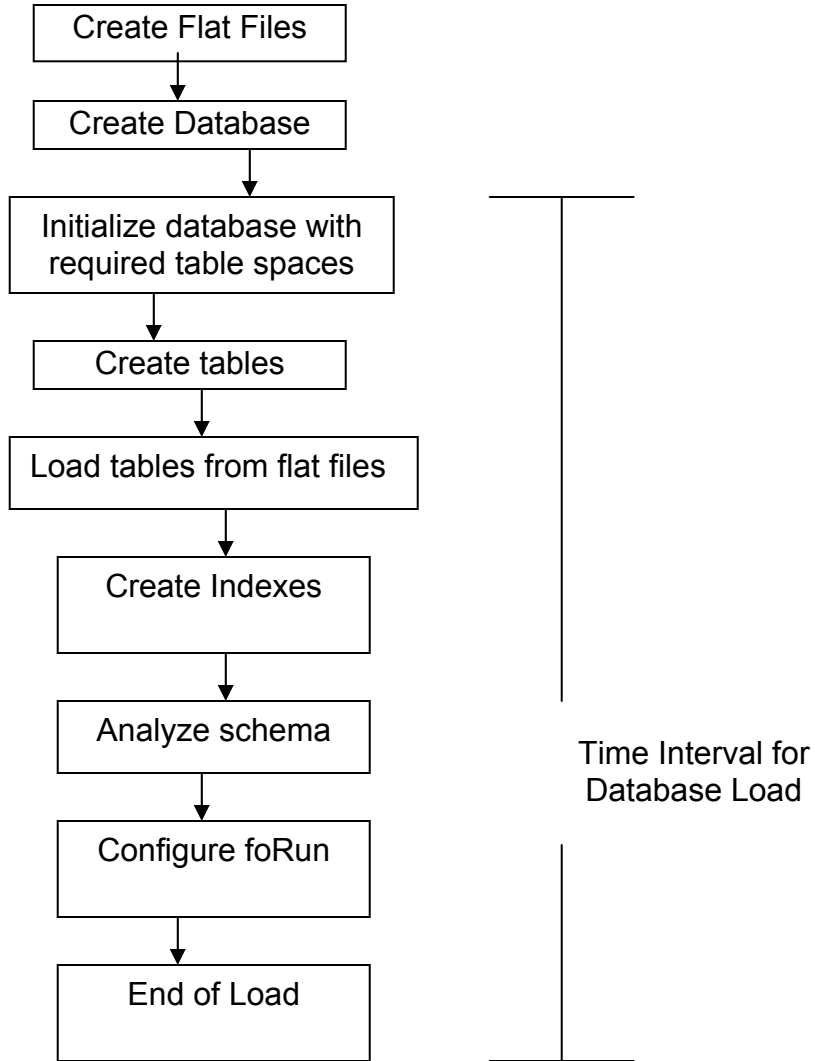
Create Flat Files

Create Database

Initialize database with required table spaces

Create tables

Load tables from flat files

Create Indexes

Analyze schema

Configure foRun

End of Load

Time Interval for Database Load